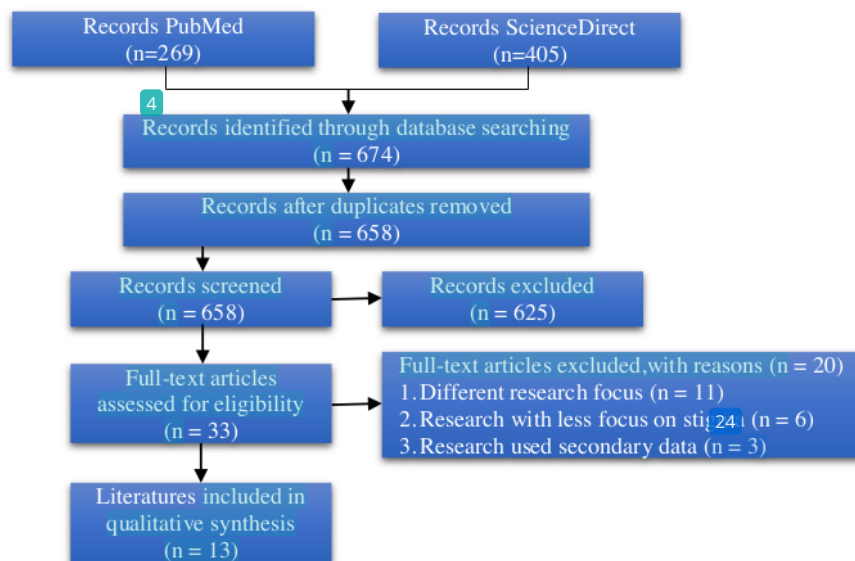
Records PubMed
(n=269)

Records ScienceDirect
(n=405)

4

Records identified through database searching
(n = 674)

Records after duplicates removed
(n = 658)

Records screened
(n = 658)

Records excluded
(n = 625)

Full-text articles assessed for eligibility
(n = 33)

Full-text articles excluded,with reasons (n = 20)
1. Different research focus (n = 11)
2. Research with less focus on sti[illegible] (n = 6)
24
3. Research used secondary data (n = 3)

Literatures included in qualitative synthesis
(n = 13)